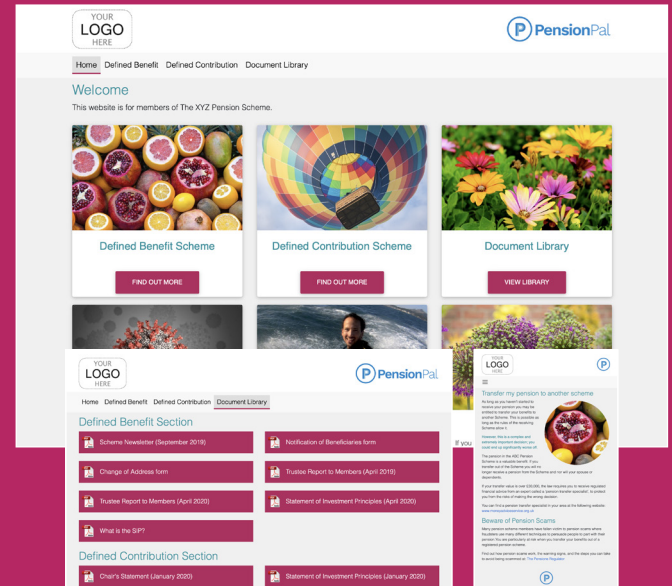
YOUR LOGO HERE

PensionPal

Home Defined Benefit Defined Contribution Document Library

Welcome

This website is for members of The XYZ Pension Scheme.

Defined Benefit Scheme

FIND OUT MORE

Defined Contribution Scheme

FIND OUT MORE

Document Library

VIEW LIBRARY

YOUR LOGO HERE

PensionPal

Home Defined Benefit Defined Contribution Document Library

Defined Benefit Section

Scheme Newsletter (September 2019)

Notification of Beneficiaries form

Change of Address form

Trustee Report to Members (April 2019)

Trustee Report to Members (April 2020)

Statement of Investment Principles (April 2020)

What is the SIP?

Defined Contribution Section

Chair's Statement (January 2020)

Statement of Investment Principles (January 2020)

If you

YOUR LOGO HERE

Transfer my pension to another scheme

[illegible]

Beware of Pension Scams

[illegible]